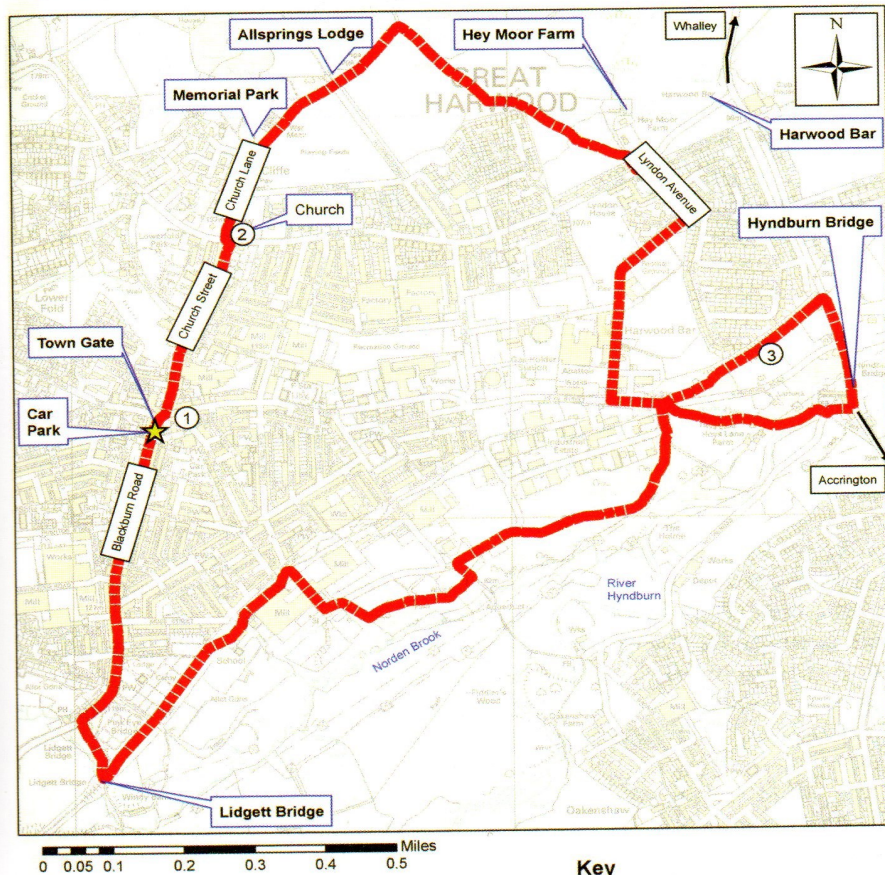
Allsprings Lodge
Hey Moor Farm
Whalley
N
GREAT HARWOOD
Memorial Park
Harwood Bar
Church Lane
Lyndon Avenue
Church
2
Hyndburn Bridge
Church Street
Town Gate
3
Car Park
1
Accrington
Blackburn Road
River Hyndburn
Norden Brook
Lidgett Bridge
Miles
0 0.05 0.1 0.2 0.3 0.4 0.5
Key